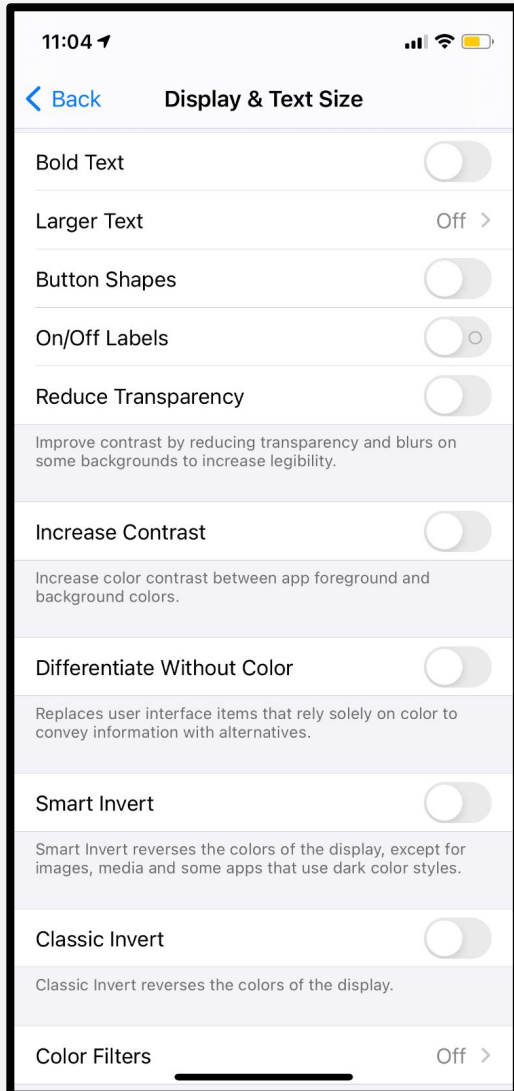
11:04

Back Display & Text Size

Bold Text

Larger Text Off

Button Shapes

On/Off Labels

Reduce Transparency

Improve contrast by reducing transparency and blurs on some backgrounds to increase legibility.

Increase Contrast

Increase color contrast between app foreground and background colors.

Differentiate Without Color

Replaces user interface items that rely solely on color to convey information with alternatives.

Smart Invert

Smart Invert reverses the colors of the display, except for images, media and some apps that use dark color styles.

Classic Invert

Classic Invert reverses the colors of the display.

Color Filters Off